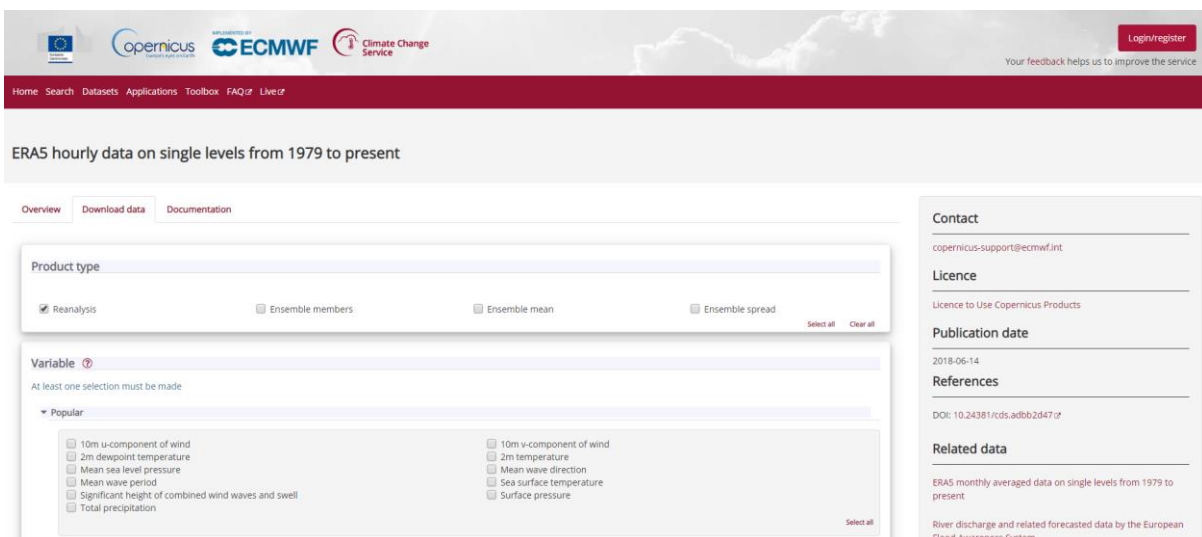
opernicus
IMPLEMENTED BY
ECMWF
Climate Change Service

Login/register
Your feedback helps us to improve the service

Home Search Datasets Applications Toolbox FAQ Live

ERA5 hourly data on single levels from 1979 to present

Overview Download data Documentation

Product type

Reanalysis Ensemble members Ensemble mean Ensemble spread

Select all Clear all

Variable

At least one selection must be made

Popular

10m u-component of wind
2m dewpoint temperature
Mean sea level pressure
Mean wave period
Significant height of combined wind waves and swell
Total precipitation

10m v-component of wind
2m temperature
Mean wave direction
Sea surface temperature
Surface pressure

Select all

Contact

copernicus-support@ecmwf.int

Licence

Licence to Use Copernicus Products

Publication date

2018-06-14

References

DOI: 10.24381/cds.adbb2d47

Related data

ERA5 monthly averaged data on single levels from 1979 to present

River discharge and related forecasted data by the European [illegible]